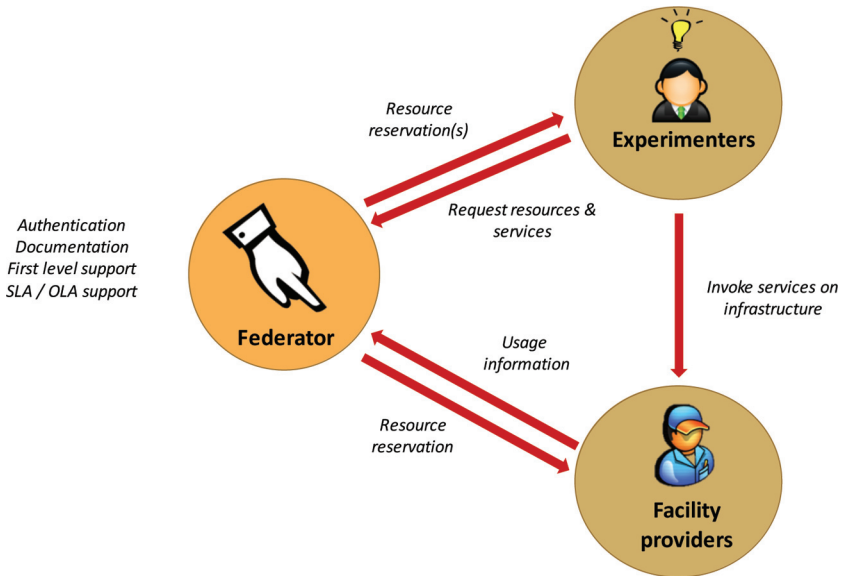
Resource reservation(s)

Experimenters

Request resources & services

Authentication
Documentation
First level support
SLA / OLA support

Federator

Invoke services on infrastructure

Usage information

Resource reservation

Facility providers